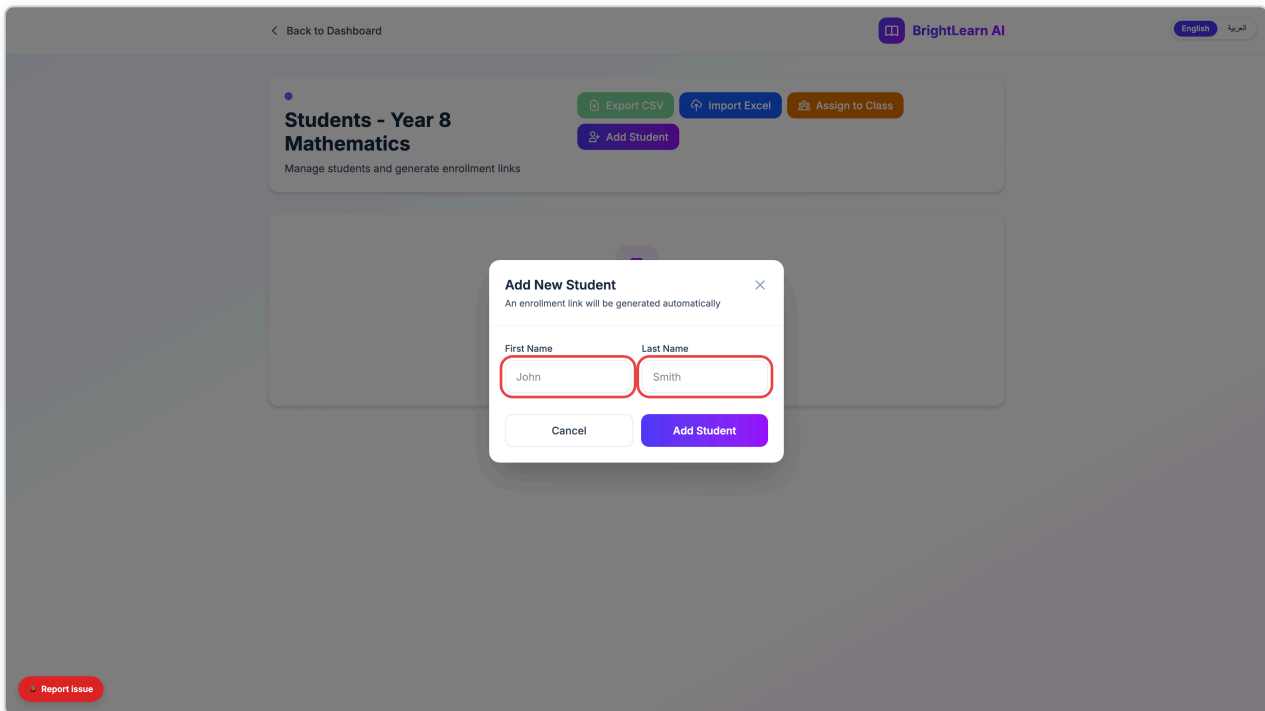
< Back to Dashboard

BrightLearn AI

English العربية

Students - Year 8 Mathematics

Manage students and generate enrollment links

Export CSV Import Excel Assign to Class

Add Student

Add New Student

An enrollment link will be generated automatically

First Name

John

Last Name

Smith

Cancel

Add Student

Report issue